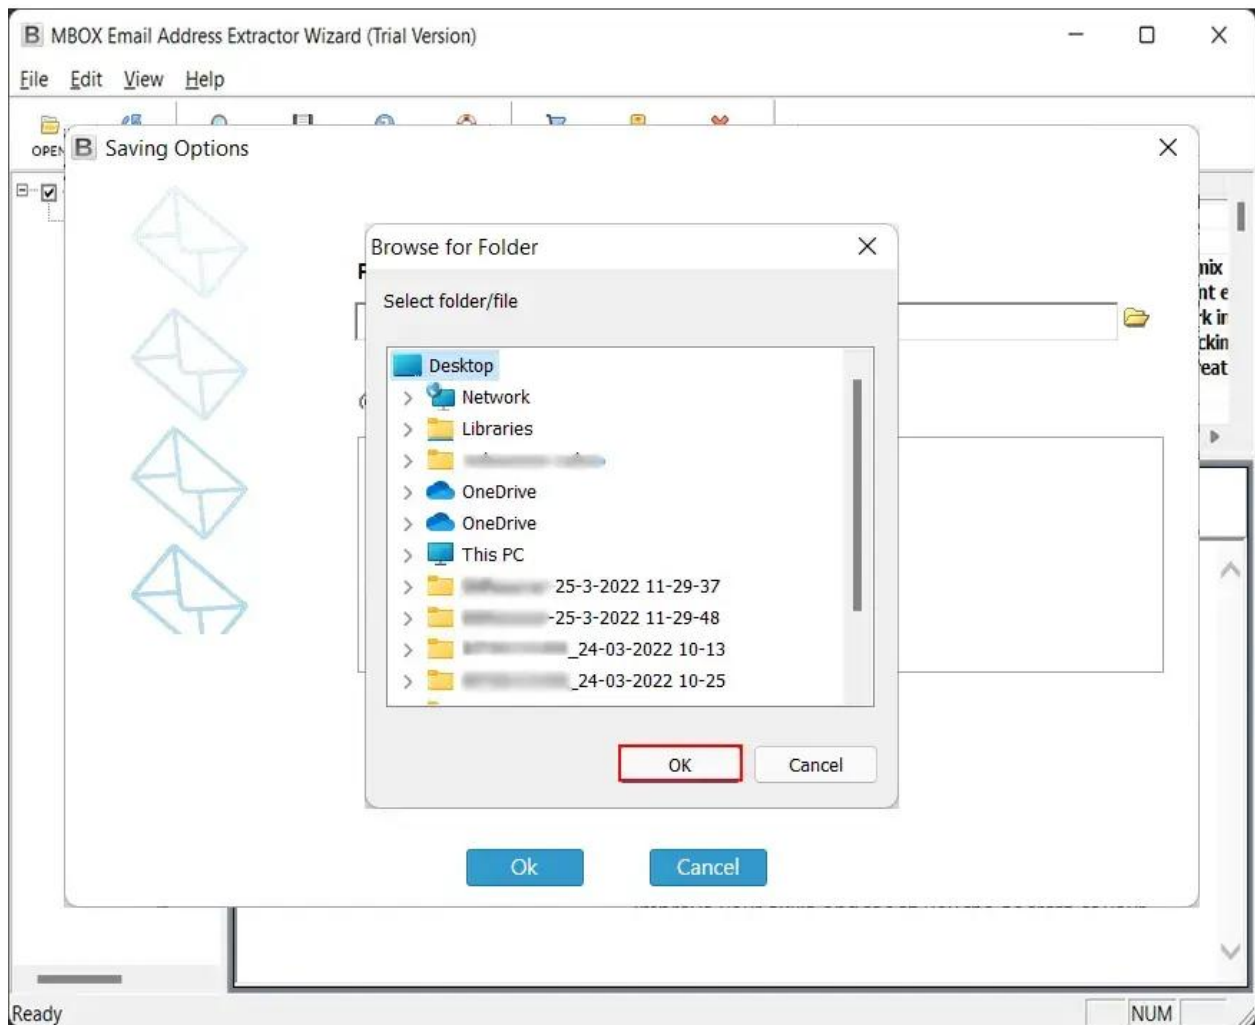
B MBOX Email Address Extractor Wizard (Trial Version)

File Edit View Help

OPEN

B Saving Options

Browse for Folder

Select folder/file

Desktop
Network
Libraries
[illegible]
OneDrive
OneDrive
This PC
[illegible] 25-3-2022 11-29-37
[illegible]-25-3-2022 11-29-48
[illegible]_24-03-2022 10-13
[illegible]_24-03-2022 10-25

OK
Cancel

Ok
Cancel

nix
nt e
k ir
ckin
eat

Ready
NUM